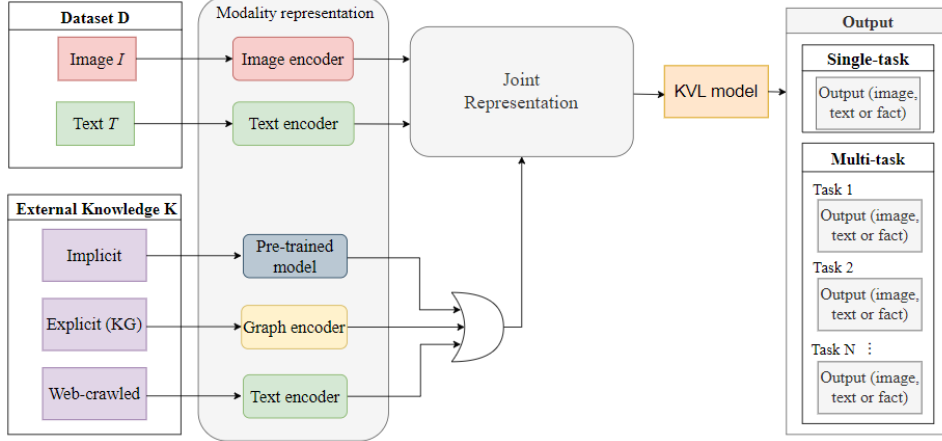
Dataset D

Image $I$

Text $T$

Modality representation

Image encoder

Text encoder

Joint Representation

KVL model

Output

Single-task

Output (image, text or fact)

Multi-task

Task 1

Output (image, text or fact)

Task 2

Output (image, text or fact)

Task N ⋮

Output (image, text or fact)

External Knowledge K

Implicit

Explicit (KG)

Web-crawled

Pre-trained model

Graph encoder

Text encoder